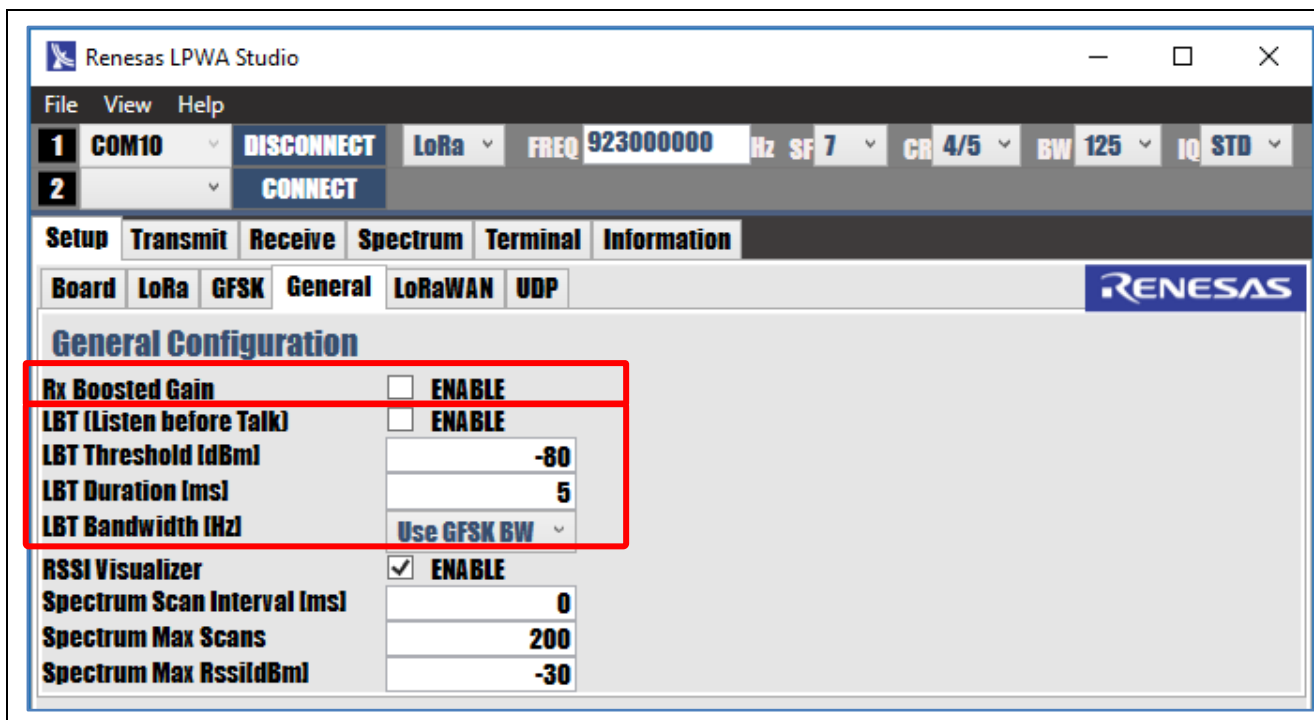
Renesas LPWA Studio

File View Help

1 COM10 DISCONNECT LoRa FREQ 923000000 Hz SF 7 CR 4/5 BW 125 IQ STD

2 CONNECT

Setup Transmit Receive Spectrum Terminal Information

Board LoRa GFSK General LoRaWAN UDP

RENESAS

General Configuration

| | |
|---|---|
| Rx Boosted Gain | ENABLE |
| LBT (Listen before Talk) | ENABLE |
| LBT Threshold [dBm] | -80 |
| LBT Duration [ms] | 5 |
| LBT Bandwidth [Hz] | Use GFSK BW |
| RSSI Visualizer | ENABLE |
| Spectrum Scan Interval [ms] | 0 |
| Spectrum Max Scans | 200 |
| Spectrum Max Rssi[dBm] | -30 |